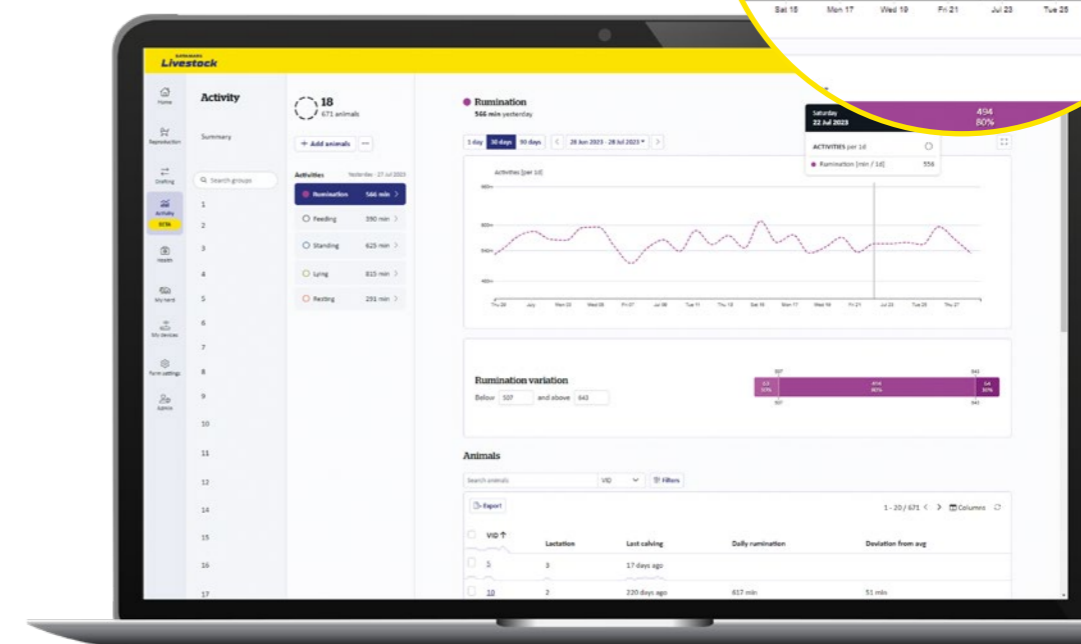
Sat 15 Mon 17 Wed 19 Fri 21 Jul 23 Tue 25

494
80%

Livestock

Home
Reproduction
Drafting
Activity
Health
My herd
My devices
Farm settings
Admin

Activity

Summary

Search groups

1
2
3
4
5
6
7
8
9
10
11
12
13
14
15
16
17

18
671 animals

+ Add animals

Activities Yesterday - 27 Jul 2023

Rumination 566 min
Feeding 390 min
Standing 625 min
Lying 815 min
Resting 231 min

Rumination
566 min yesterday

1 day 30 days 90 days 28 Jun 2023 - 28 Jul 2023

Saturday
22 Jul 2023

ACTIVITIES per 1d
Rumination (min / 1d) 556

Activities (per 1d)

Thu 29 July Mon 03 Wed 05 Fri 07 Jul 09 Tue 11 Thu 13 Sat 15 Mon 17 Wed 19 Fri 21 Jul 23 Tue 25 Thu 27

Rumination variation
Below 507 and above 643

507 643
494
80%

Animals

Search animals VID Filters

Export

1 - 20 / 671 Columns

VID Lactation Last calving Daily rumination Deviation from avg

5 3 17 days ago
10 2 220 days ago 617 min 51 min